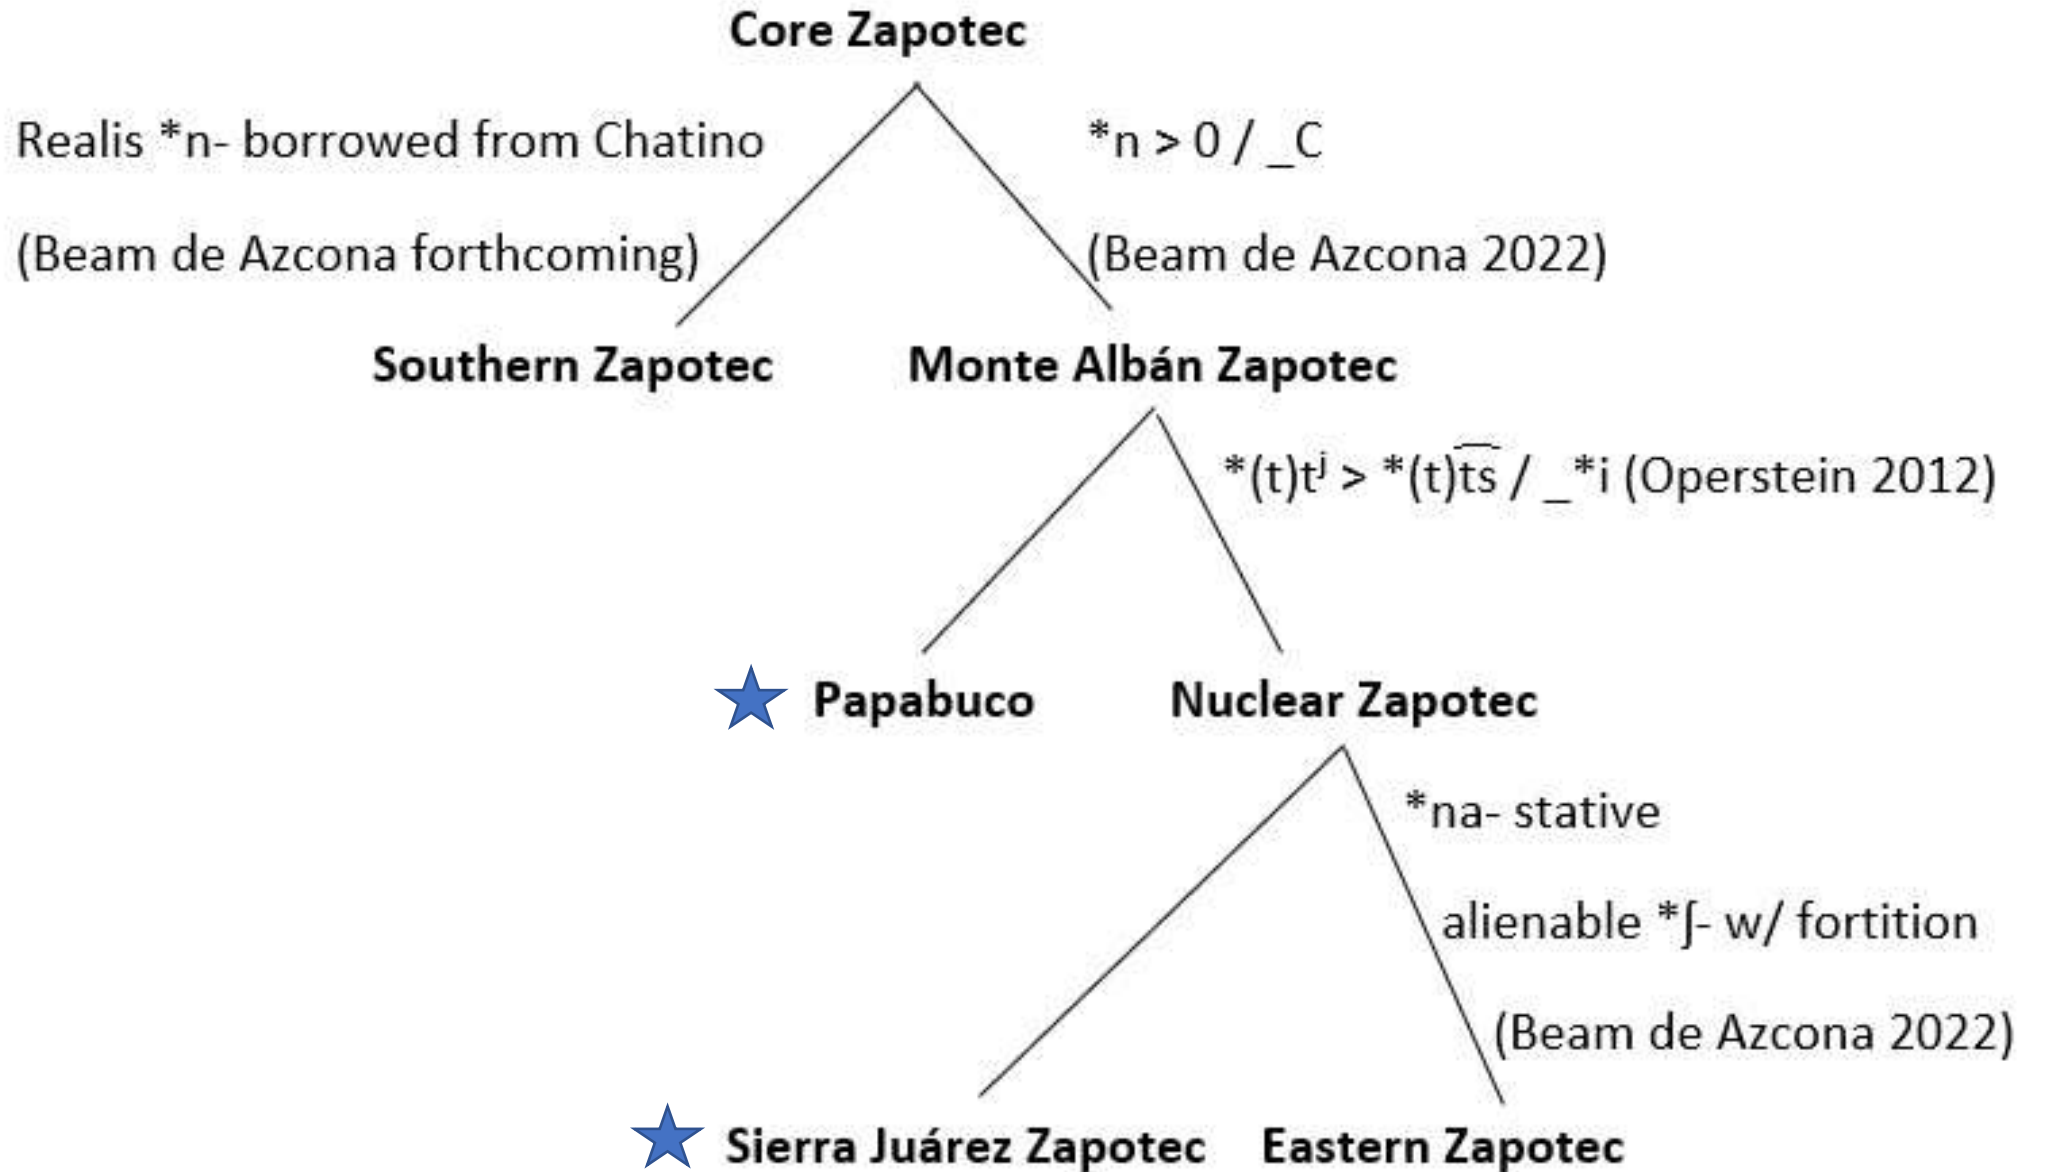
Core Zapotec

Realis *n- borrowed from Chatino

(Beam de Azcona forthcoming)

*n > 0 / _C

(Beam de Azcona 2022)

Southern Zapotec

Monte Albán Zapotec

*(t)tʲ > *(t)t͡s / _*i (Operstein 2012)

Papabuco

Nuclear Zapotec

*na- stative

alienable *ʃ- w/ fortition

(Beam de Azcona 2022)

Sierra Juárez Zapotec

Eastern Zapotec